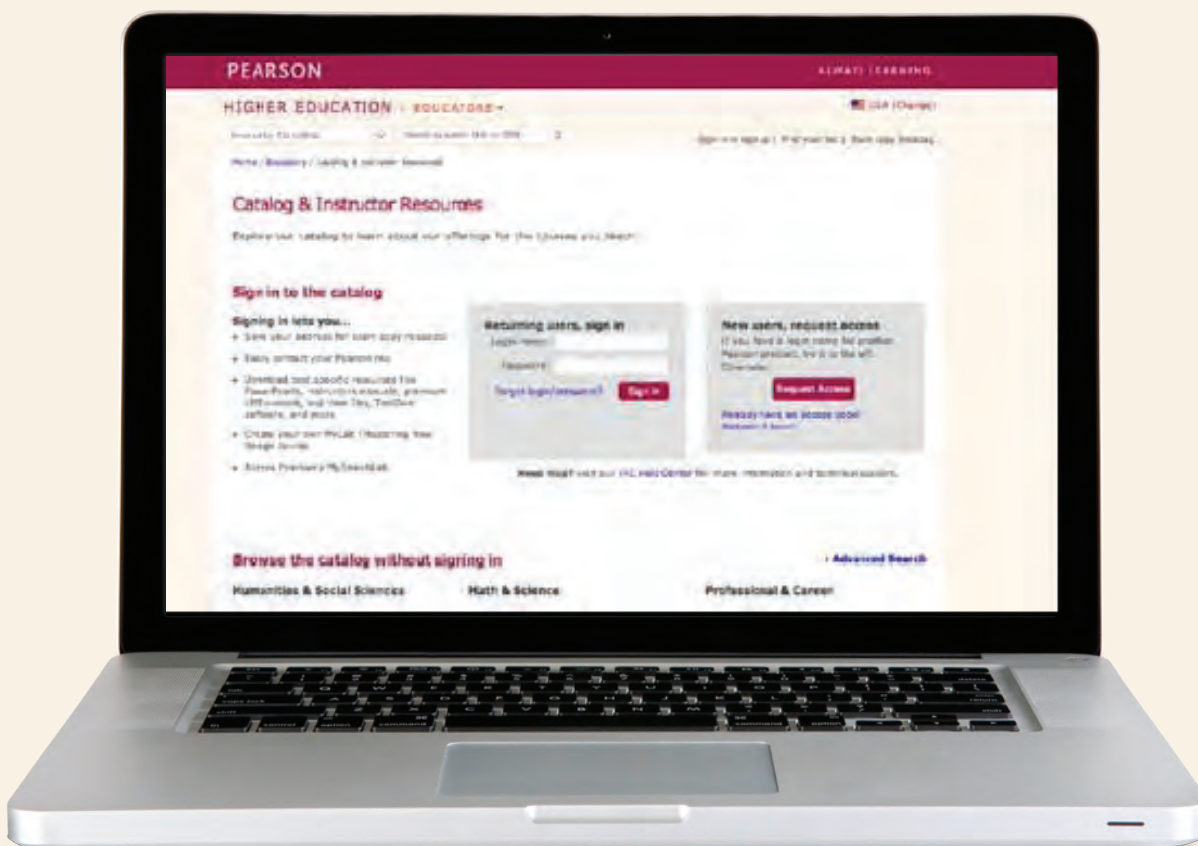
PEARSON

ALWAYS LEARNING

HIGHER EDUCATION | EDUCATORS

USA (Change)

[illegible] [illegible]

Sign in or sign up | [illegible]

Home / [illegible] / Catalog & Instructor Resources

Catalog & Instructor Resources

Explore our catalog to learn about our offerings for the courses you teach.

Sign in to the catalog

Signing in lets you...
+ Save your address for exam copy requests
+ Easily contact your Pearson rep
+ Download cost-specific resources like PowerPoints, instructor's manuals, premium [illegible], test item files, TestGen software, and more
+ Create your own MyLab / Mastering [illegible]
+ Access Pearson's MyTest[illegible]

Returning users, sign in
Login name:
Password:
Forgot login/password?
Sign in

New users, request access
If you have a login name for another Pearson product, log in to the left. Otherwise:
Request Access
Already have an access code?
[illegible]

Need Help? Visit our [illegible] Help Center for more information and technical support.

Browse the catalog without signing in

› Advanced Search

Humanities & Social Sciences

Math & Science

Professional & Career